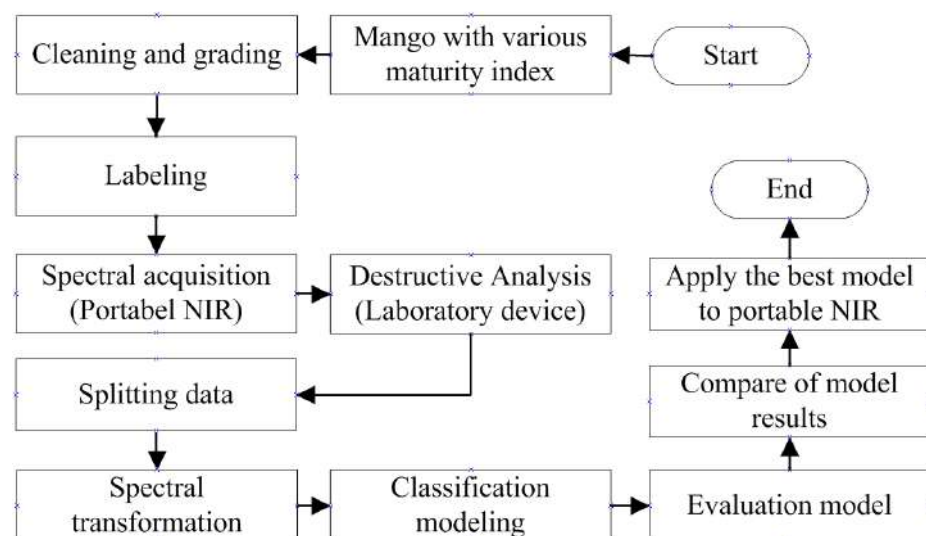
Start

Mango with various maturity index

Cleaning and grading

Labeling

Spectral acquisition (Portabel NIR)

Destructive Analysis (Laboratory device)

Splitting data

Spectral transformation

Classification modeling

Evaluation model

Compare of model results

Apply the best model to portable NIR

End